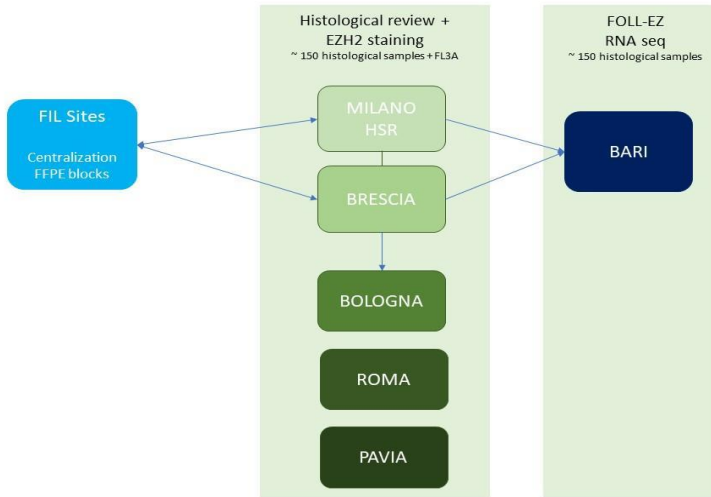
Histological review + EZH2 staining
~ 150 histological samples + FL3A

FOLL-EZ RNA seq
~ 150 histological samples

FIL Sites

Centralization FFPE blocks

MILANO HSR

BRESCIA

BARI

BOLOGNA

ROMA

PAVIA